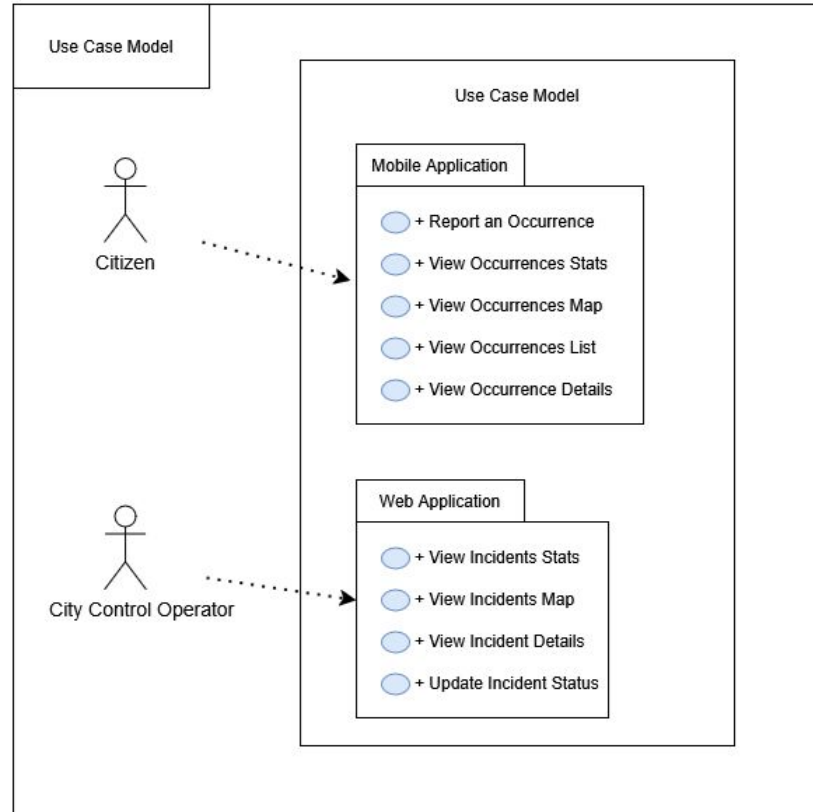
Use Case Model

Use Case Model

Citizen

Mobile Application

+ Report an Occurrence

+ View Occurrences Stats

+ View Occurrences Map

+ View Occurrences List

+ View Occurrence Details

City Control Operator

Web Application

+ View Incidents Stats

+ View Incidents Map

+ View Incident Details

+ Update Incident Status